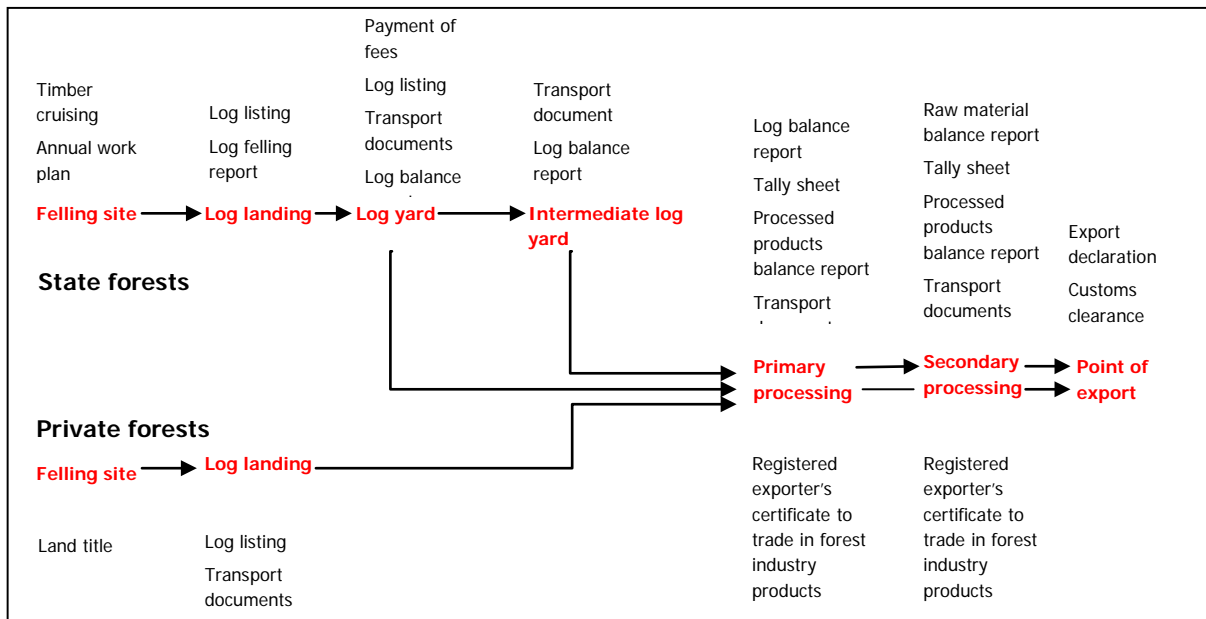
Timber cruising
Annual work plan

Felling site

Log listing
Log felling report

Log landing

Payment of fees
Log listing
Transport documents
Log balance

Log yard

Transport document
Log balance report

Intermediate log yard

State forests

Log balance report
Tally sheet
Processed products balance report
Transport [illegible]

Primary processing

Raw material balance report
Tally sheet
Processed products balance report
Transport documents

Secondary processing

Export declaration
Customs clearance

Point of export

Private forests

Felling site

Log landing

Land title

Log listing
Transport documents

Registered exporter's certificate to trade in forest industry products

Registered exporter's certificate to trade in forest industry products